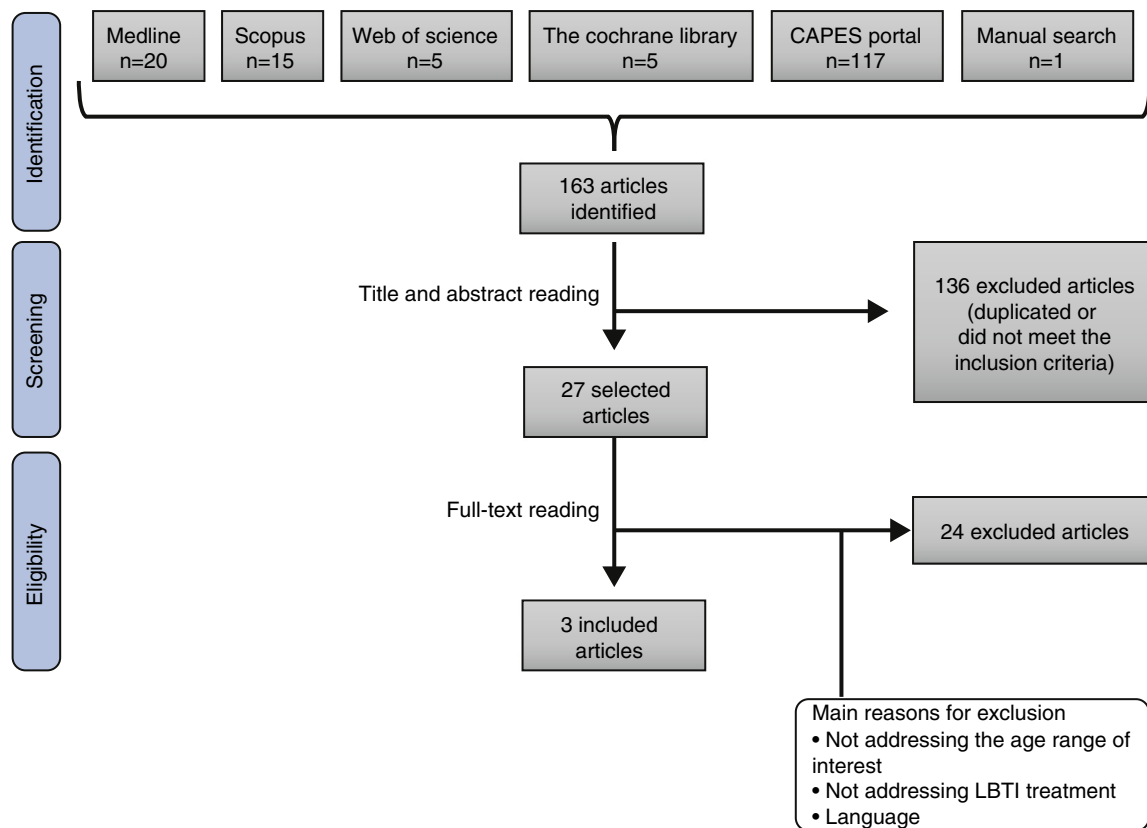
Identification

Medline
n=20

Scopus
n=15

Web of science
n=5

The cochrane library
n=5

CAPES portal
n=117

Manual search
n=1

163 articles identified

Screening

Title and abstract reading

136 excluded articles (duplicated or did not meet the inclusion criteria)

27 selected articles

Eligibility

Full-text reading

24 excluded articles

3 included articles

Main reasons for exclusion
• Not addressing the age range of interest
• Not addressing LBTI treatment
• Language